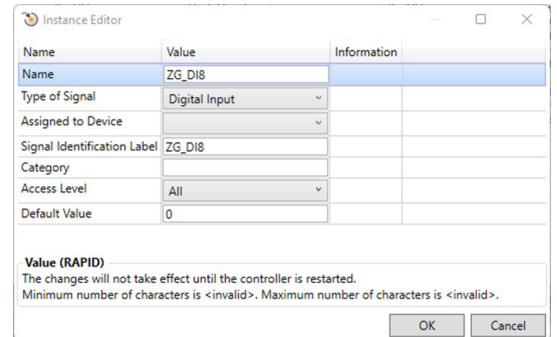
Instance Editor

| Name | Value | Information |
|---|---|---|
| Name | ZG_DI8 | |
| Type of Signal | Digital Input | |
| Assigned to Device | | |
| Signal Identification Label | ZG_DI8 | |
| Category | | |
| Access Level | All | |
| Default Value | 0 | |

Value (RAPID)
The changes will not take effect until the controller is restarted.
Minimum number of characters is <invalid>. Maximum number of characters is <invalid>.

OK Cancel